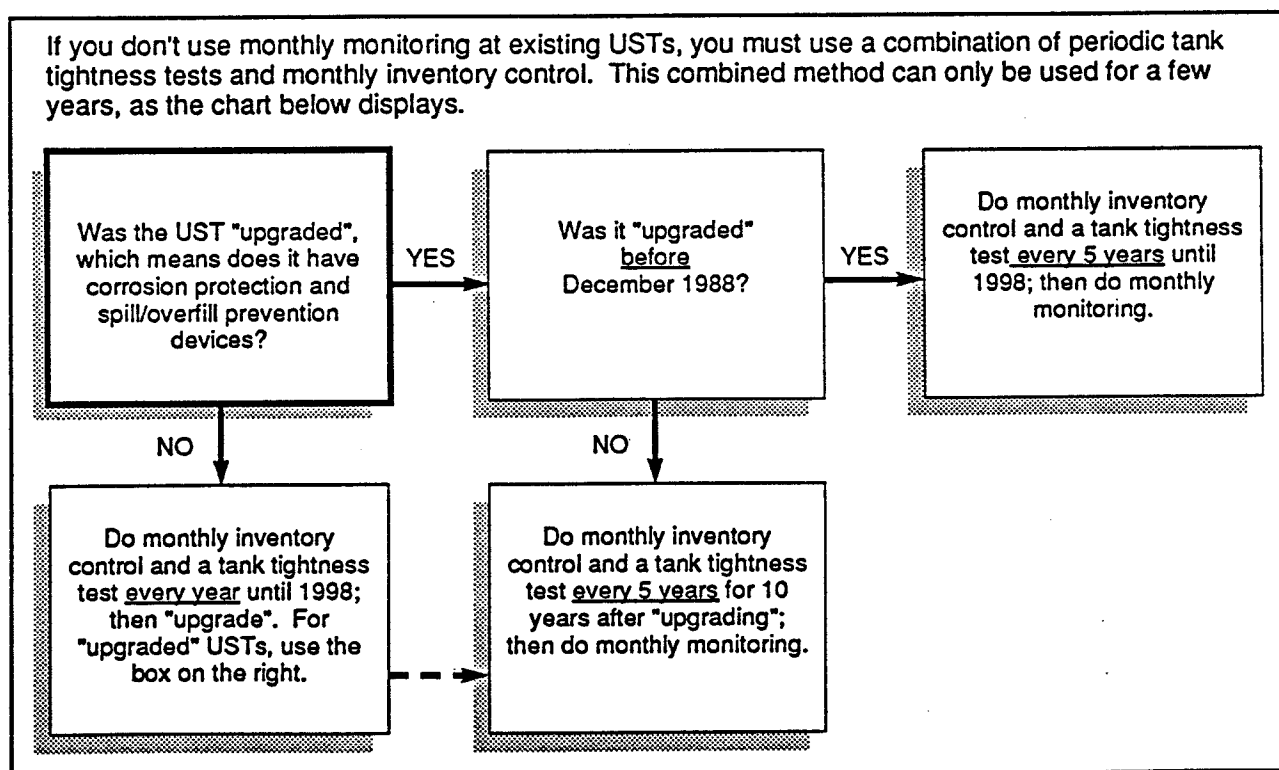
If you don't use monthly monitoring at existing USTs, you must use a combination of periodic tank tightness tests and monthly inventory control. This combined method can only be used for a few years, as the chart below displays.

Was the UST "upgraded", which means does it have corrosion protection and spill/overfill prevention devices?

YES

Was it "upgraded" before December 1988?

YES

Do monthly inventory control and a tank tightness test every 5 years until 1998; then do monthly monitoring.

NO

NO

Do monthly inventory control and a tank tightness test every year until 1998; then "upgrade". For "upgraded" USTs, use the box on the right.

Do monthly inventory control and a tank tightness test every 5 years for 10 years after "upgrading"; then do monthly monitoring.